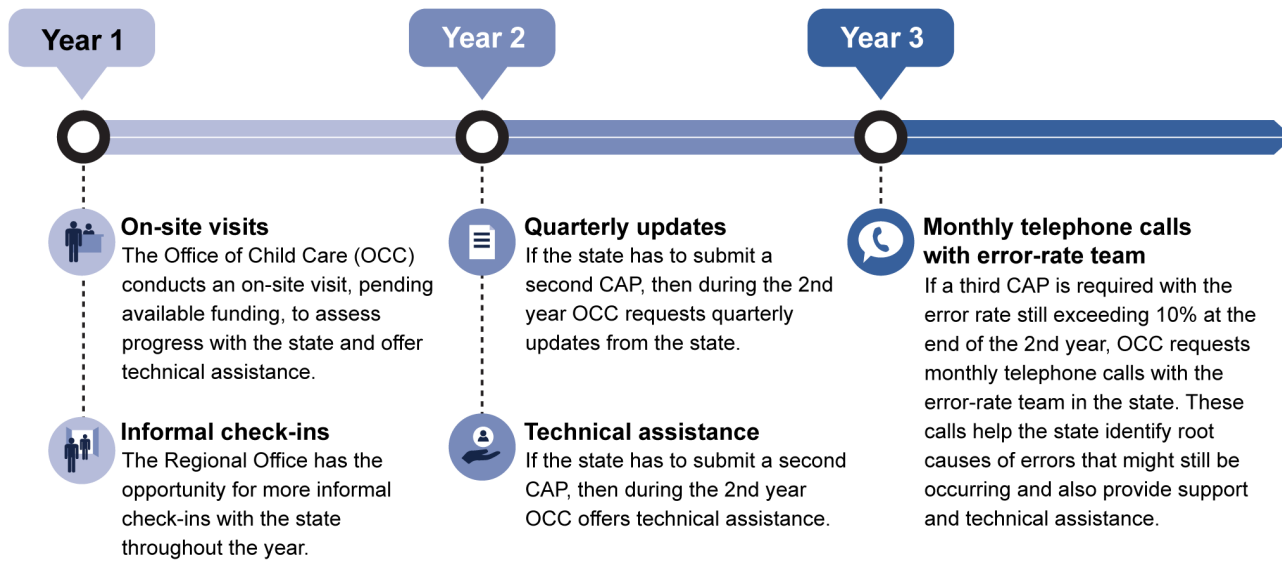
Year 1

Year 2

Year 3

On-site visits
The Office of Child Care (OCC) conducts an on-site visit, pending available funding, to assess progress with the state and offer technical assistance.

Informal check-ins
The Regional Office has the opportunity for more informal check-ins with the state throughout the year.

Quarterly updates
If the state has to submit a second CAP, then during the 2nd year OCC requests quarterly updates from the state.

Technical assistance
If the state has to submit a second CAP, then during the 2nd year OCC offers technical assistance.

Monthly telephone calls with error-rate team
If a third CAP is required with the error rate still exceeding 10% at the end of the 2nd year, OCC requests monthly telephone calls with the error-rate team in the state. These calls help the state identify root causes of errors that might still be occurring and also provide support and technical assistance.